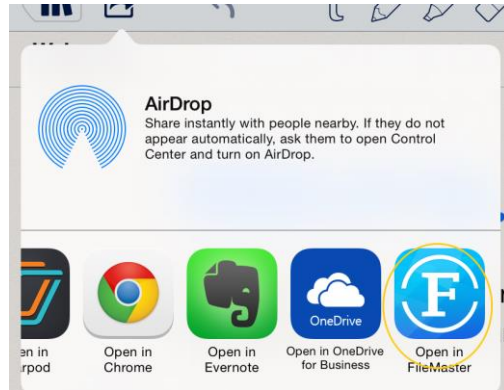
AirDrop

Share instantly with people nearby. If they do not appear automatically, ask them to open Control Center and turn on AirDrop.

en in
rpod

Open in
Chrome

Open in
Evernote

OneDrive

Open in OneDrive
for Business

Open in
FileMaster